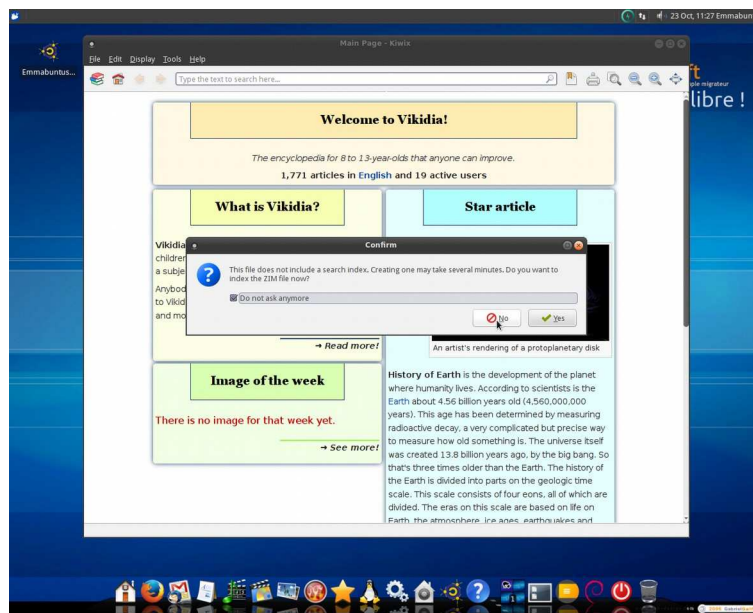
23 Oct, 11:27 Emmabun

Emmabuntus...

Main Page - Kiwix

File Edit Display Tools Help

Type the text to search here...

ft
ple migrateur
libre !

Welcome to Vikidia!

The encyclopedia for 8 to 13-year-olds that anyone can improve.

1,771 articles in English and 19 active users

What is Vikidia?

Star article

Vikidia
childrer
a subje

Anybod
to Vikid
and mo

Confirm

This file does not include a search index. Creating one may take several minutes. Do you want to index the ZIM file now?

Do not ask anymore

No

Yes

→ Read more!

An artist's rendering of a protoplanetary disk

Image of the week

There is no image for that week yet.

→ See more!

History of Earth is the development of the planet where humanity lives. According to scientists is the Earth about 4.56 billion years old (4,560,000,000 years). This age has been determined by measuring radioactive decay, a very complicated but precise way to measure how old something is. The universe itself was created 13.8 billion years ago, by the big bang. So that's three times older than the Earth. The history of the Earth is divided into parts on the geologic time scale. This scale consists of four eons, all of which are divided. The eras on this scale are based on life on Earth, the atmosphere, ice ages, earthquakes and